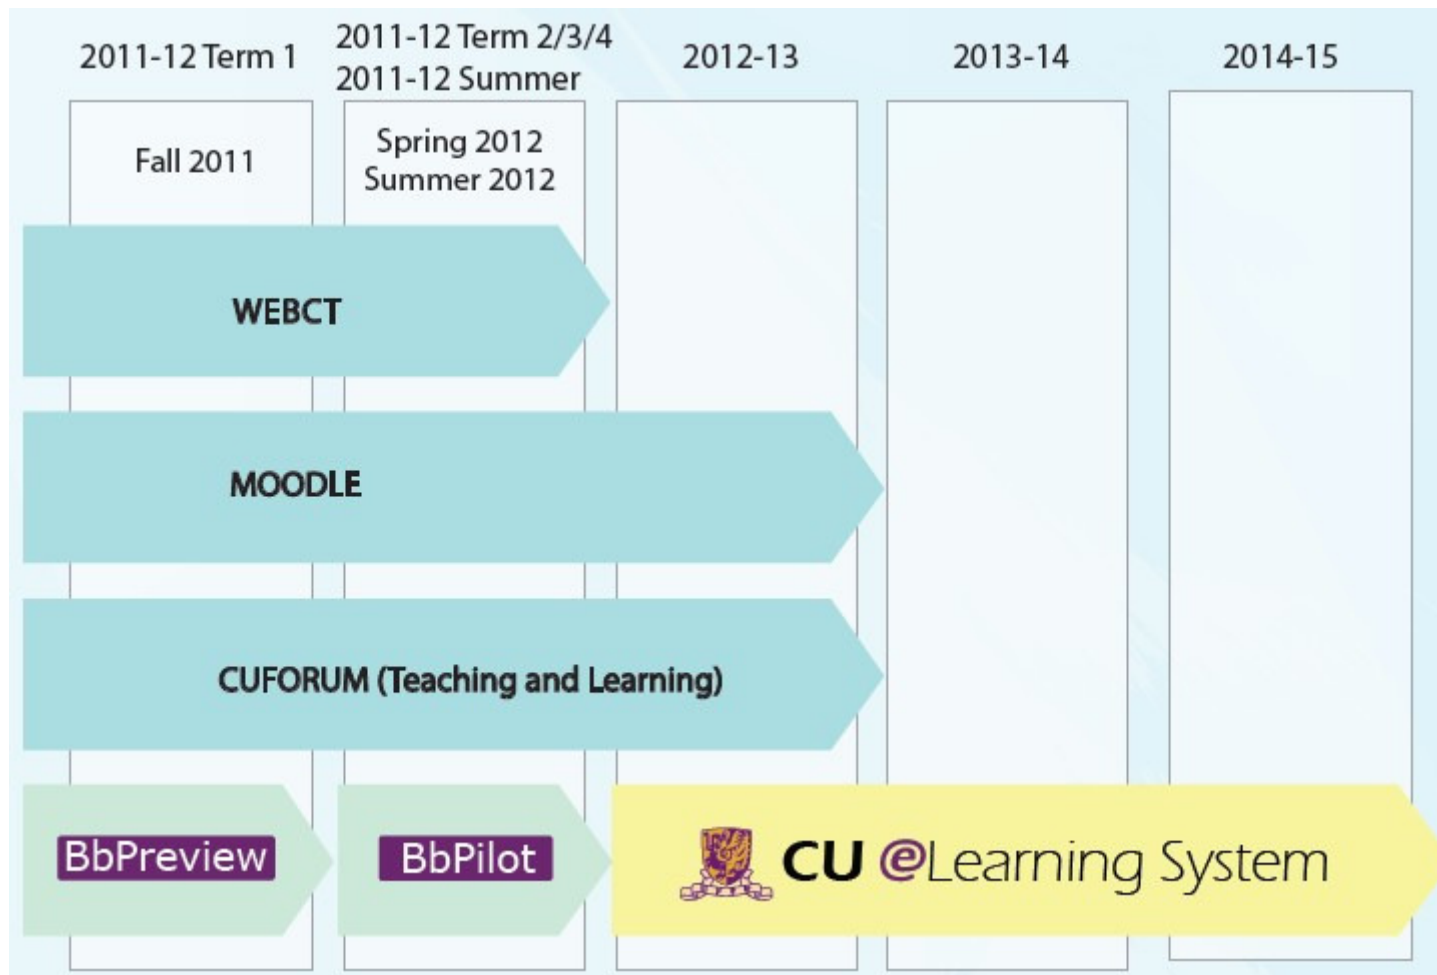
2011-12 Term 1

2011-12 Term 2/3/4
2011-12 Summer

2012-13

2013-14

2014-15

Fall 2011

Spring 2012
Summer 2012

WEBCT

MOODLE

CUFORUM (Teaching and Learning)

BbPreview

BbPilot

CU eLearning System